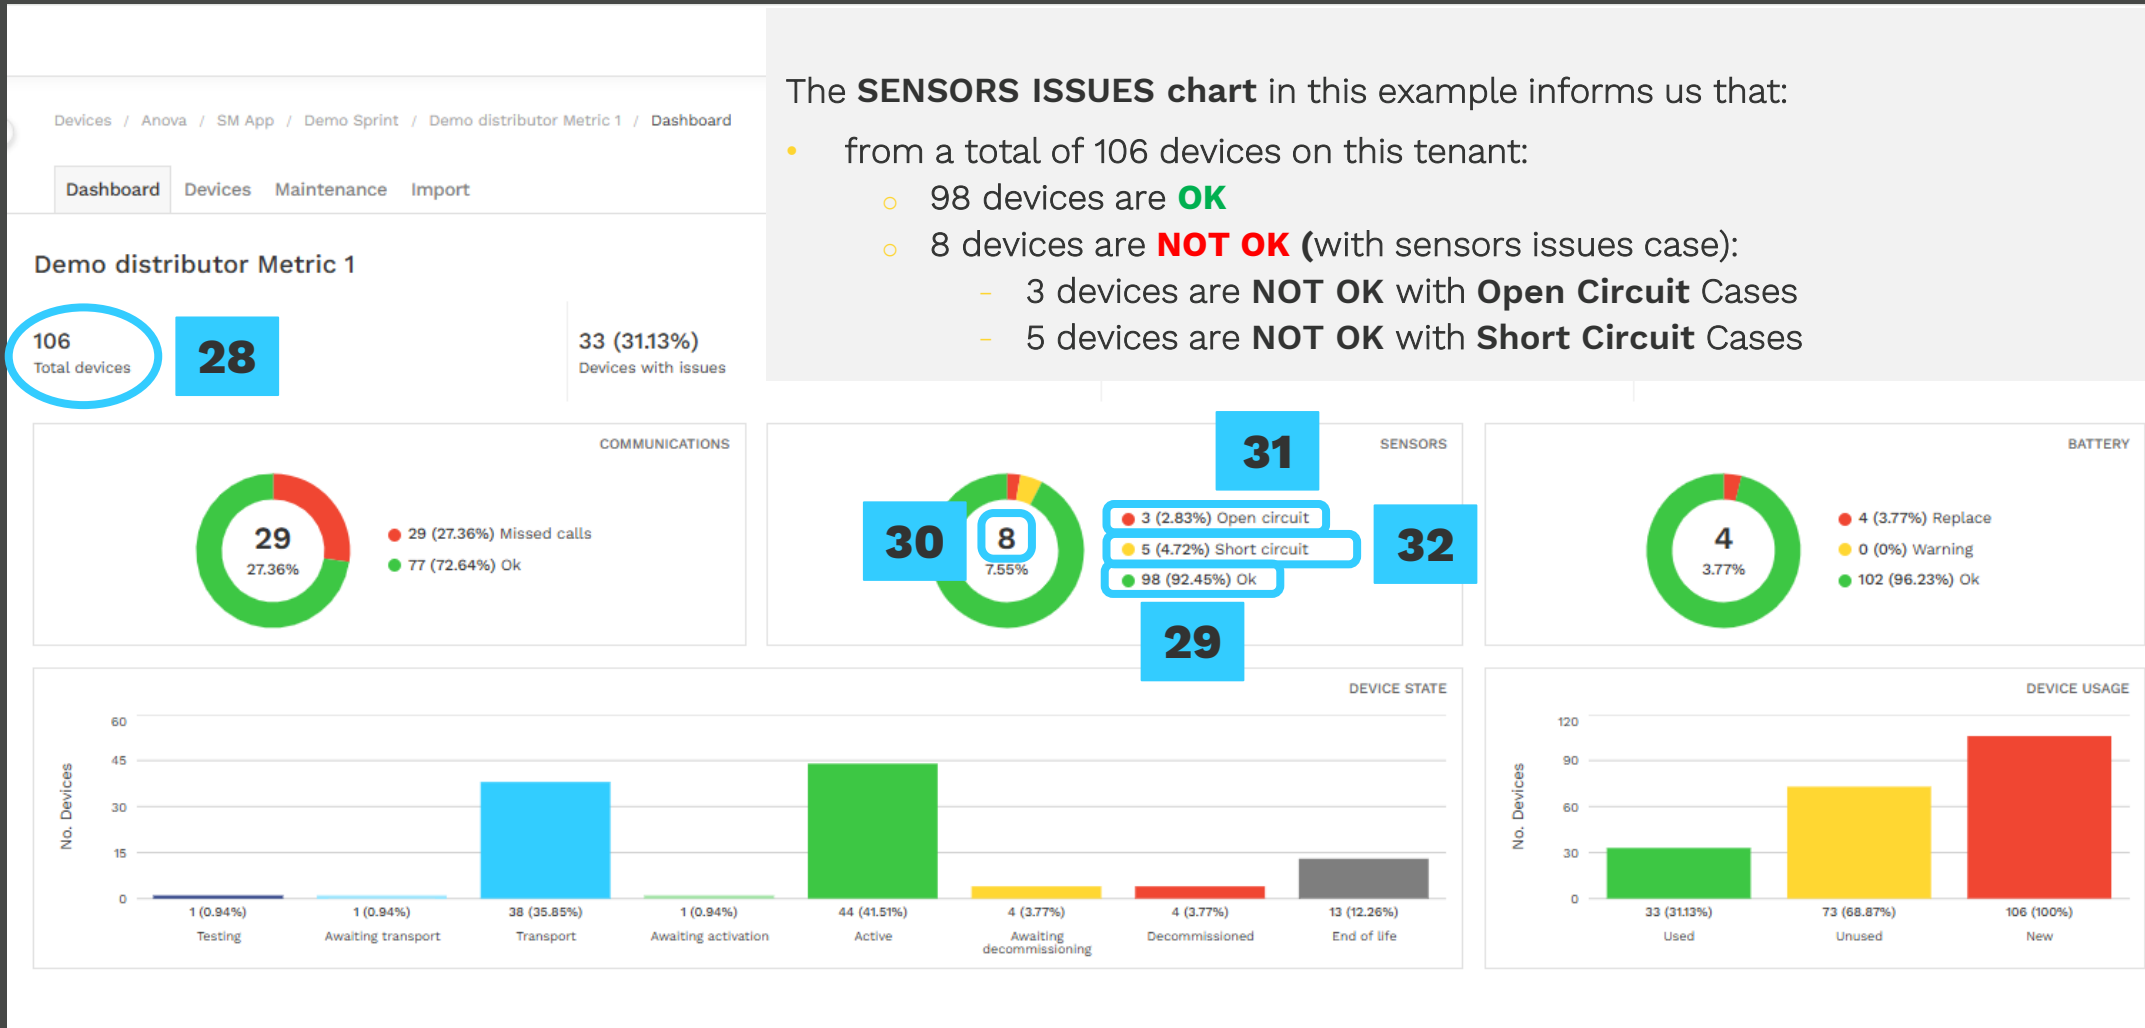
Devices / Anova / SM App / Demo Sprint / Demo distributor Metric 1 / Dashboard

Dashboard Devices Maintenance Import

Demo distributor Metric 1

106
Total devices

28

33 (31.13%)
Devices with issues

The **SENSORS ISSUES chart** in this example informs us that:

- from a total of 106 devices on this tenant:
  - 98 devices are **OK**
  - 8 devices are **NOT OK** (with sensors issues case):
    - 3 devices are **NOT OK** with **Open Circuit** Cases
    - 5 devices are **NOT OK** with **Short Circuit** Cases

COMMUNICATIONS

29
27.36%

29 (27.36%) Missed calls
77 (72.64%) Ok

31

SENSORS

30

8
7.55%

3 (2.83%) Open circuit
5 (4.72%) Short circuit
98 (92.45%) Ok

32

29

BATTERY

4
3.77%

4 (3.77%) Replace
0 (0%) Warning
102 (96.23%) Ok

DEVICE STATE

No. Devices

60
45
30
15
0

1 (0.94%) Testing
1 (0.94%) Awaiting transport
38 (35.85%) Transport
1 (0.94%) Awaiting activation
44 (41.51%) Active
4 (3.77%) Awaiting decommissioning
4 (3.77%) Decommissioned
13 (12.26%) End of life

DEVICE USAGE

No. Devices

120
90
60
30
0

33 (31.13%) Used
73 (68.87%) Unused
106 (100%) New